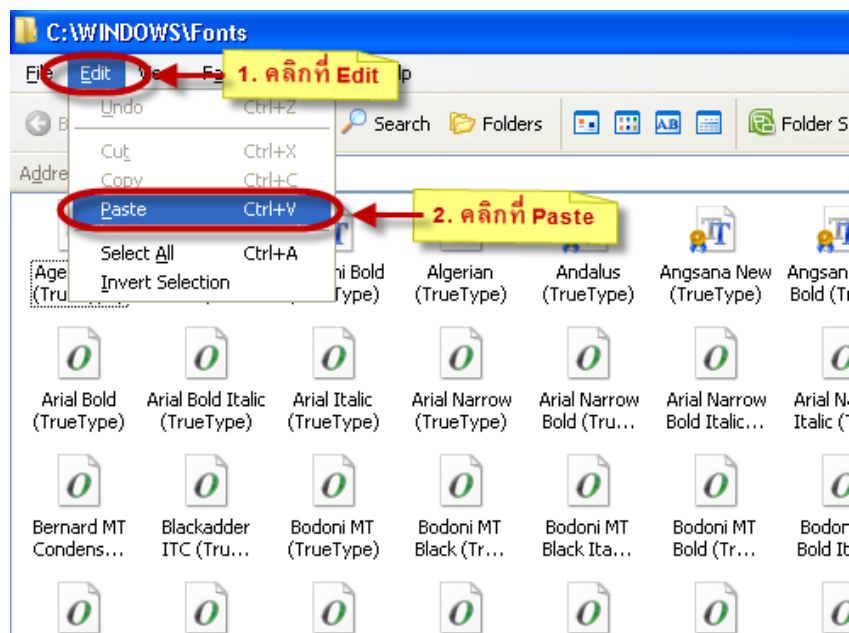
C:\WINDOWS\Fonts

File Edit Vi Fa lp

1. คลิกที่ Edit

Undo Ctrl+Z

Cut Ctrl+X
Copy Ctrl+C
Paste Ctrl+V

Select All Ctrl+A
Invert Selection

2. คลิกที่ Paste

B Search Folders Folder S

Addre

Age (Tru

i Bold ueType)

Algerian (TrueType)

Andalus (TrueType)

Angsana New (TrueType)

Angsan Bold (Tr

Arial Bold (TrueType)

Arial Bold Italic (TrueType)

Arial Italic (TrueType)

Arial Narrow (TrueType)

Arial Narrow Bold (Tru...

Arial Narrow Bold Italic...

Arial N Italic (

Bernard MT Condens...

Blackadder ITC (Tru...

Bodoni MT (TrueType)

Bodoni MT Black (Tr...

Bodoni MT Black Ita...

Bodoni MT Bold (Tr...

Bodon Bold It